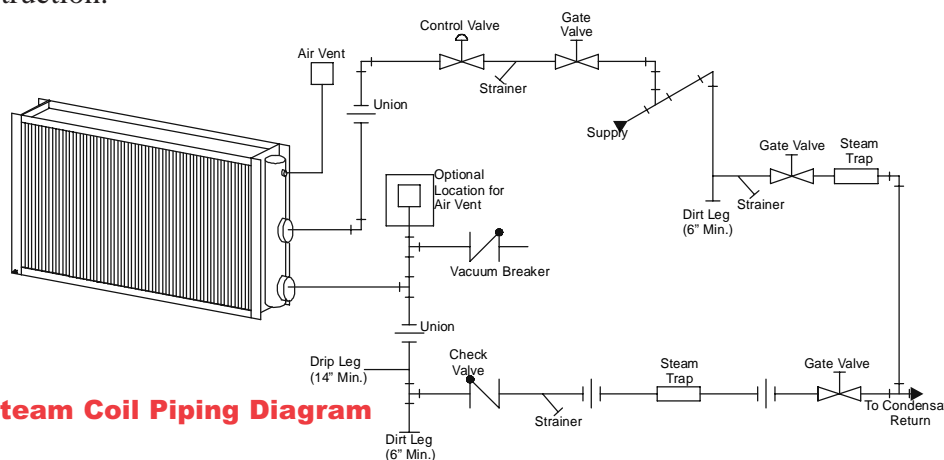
truction.

Control Valve
Gate Valve
Air Vent
Union
Strainer
Supply
Gate Valve
Steam Trap
Optional Location for Air Vent
Dirt Leg (6" Min.)
Strainer
Vacuum Breaker
Union
Drip Leg (14" Min.)
Check Valve
Steam Trap
Gate Valve
team Coil Piping Diagram
Strainer
To Condensa Return
Dirt Leg (6" Min.)